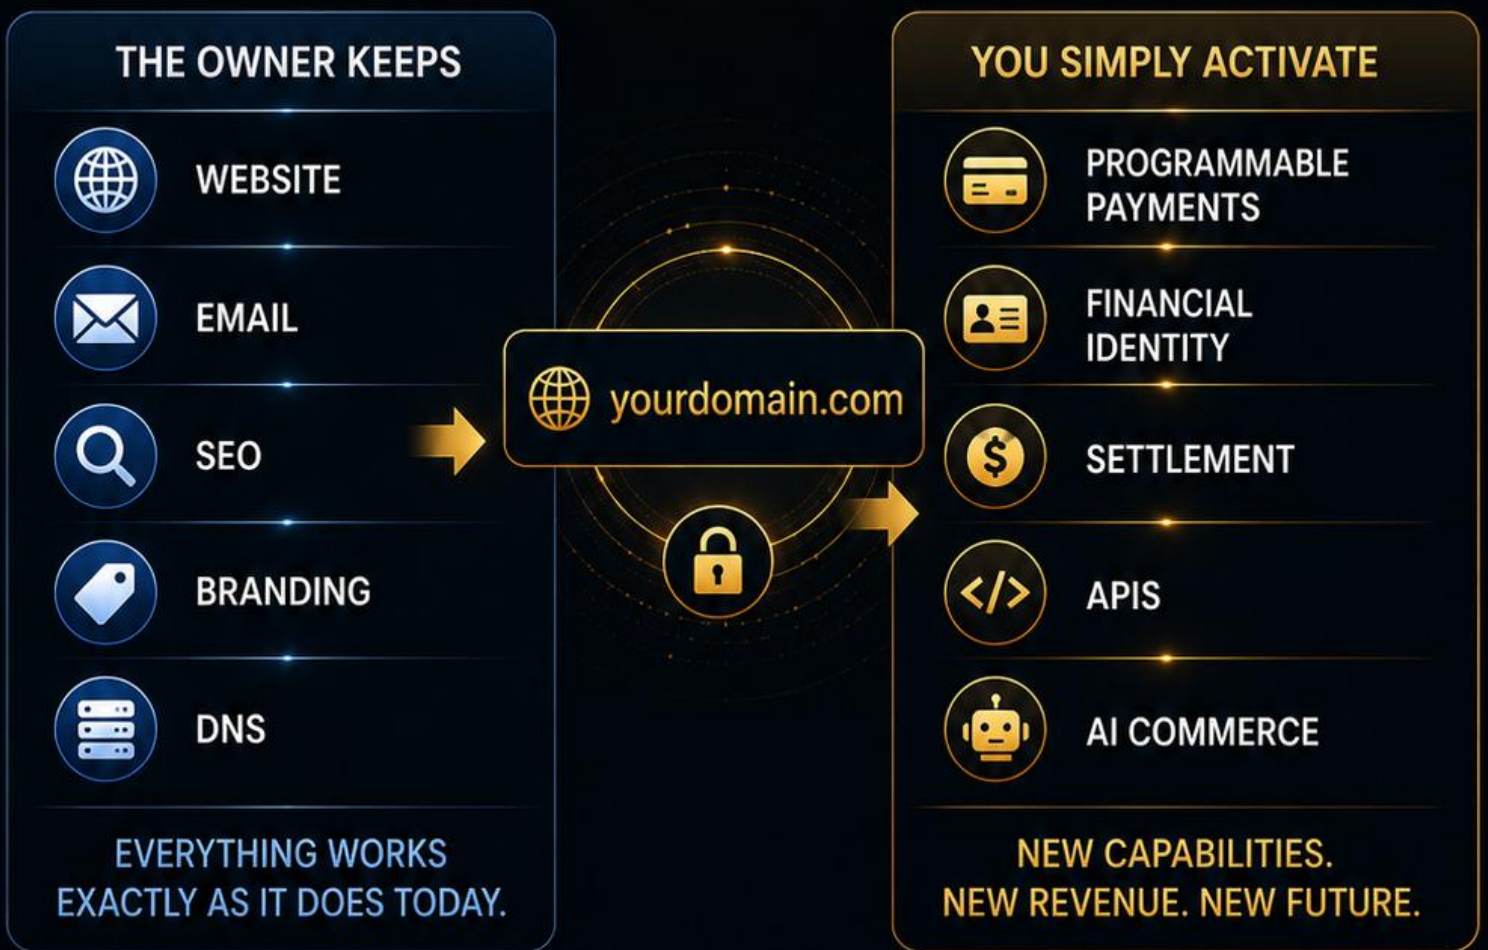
THE OWNER KEEPS

WEBSITE

EMAIL

SEO

BRANDING

DNS

EVERYTHING WORKS EXACTLY AS IT DOES TODAY.

yourdomain.com

YOU SIMPLY ACTIVATE

PROGRAMMABLE PAYMENTS

FINANCIAL IDENTITY

SETTLEMENT

APIS

AI COMMERCE

NEW CAPABILITIES. NEW REVENUE. NEW FUTURE.